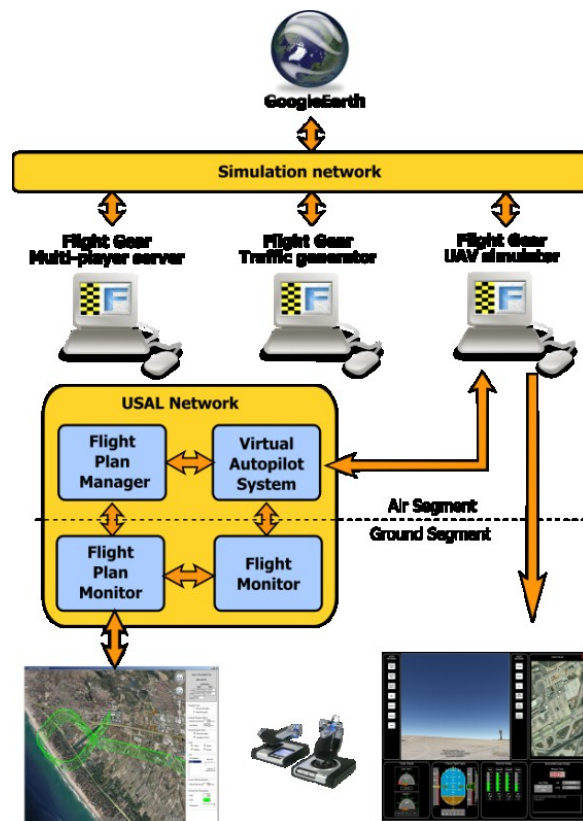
GoogleEarth

Simulation network

Flight Gear
Multi-player server

Flight Gear
Traffic generator

Flight Gear
UAV simulator

USAL Network

Flight Plan Manager

Virtual Autopilot System

Air Segment

Ground Segment

Flight Plan Monitor

Flight Monitor